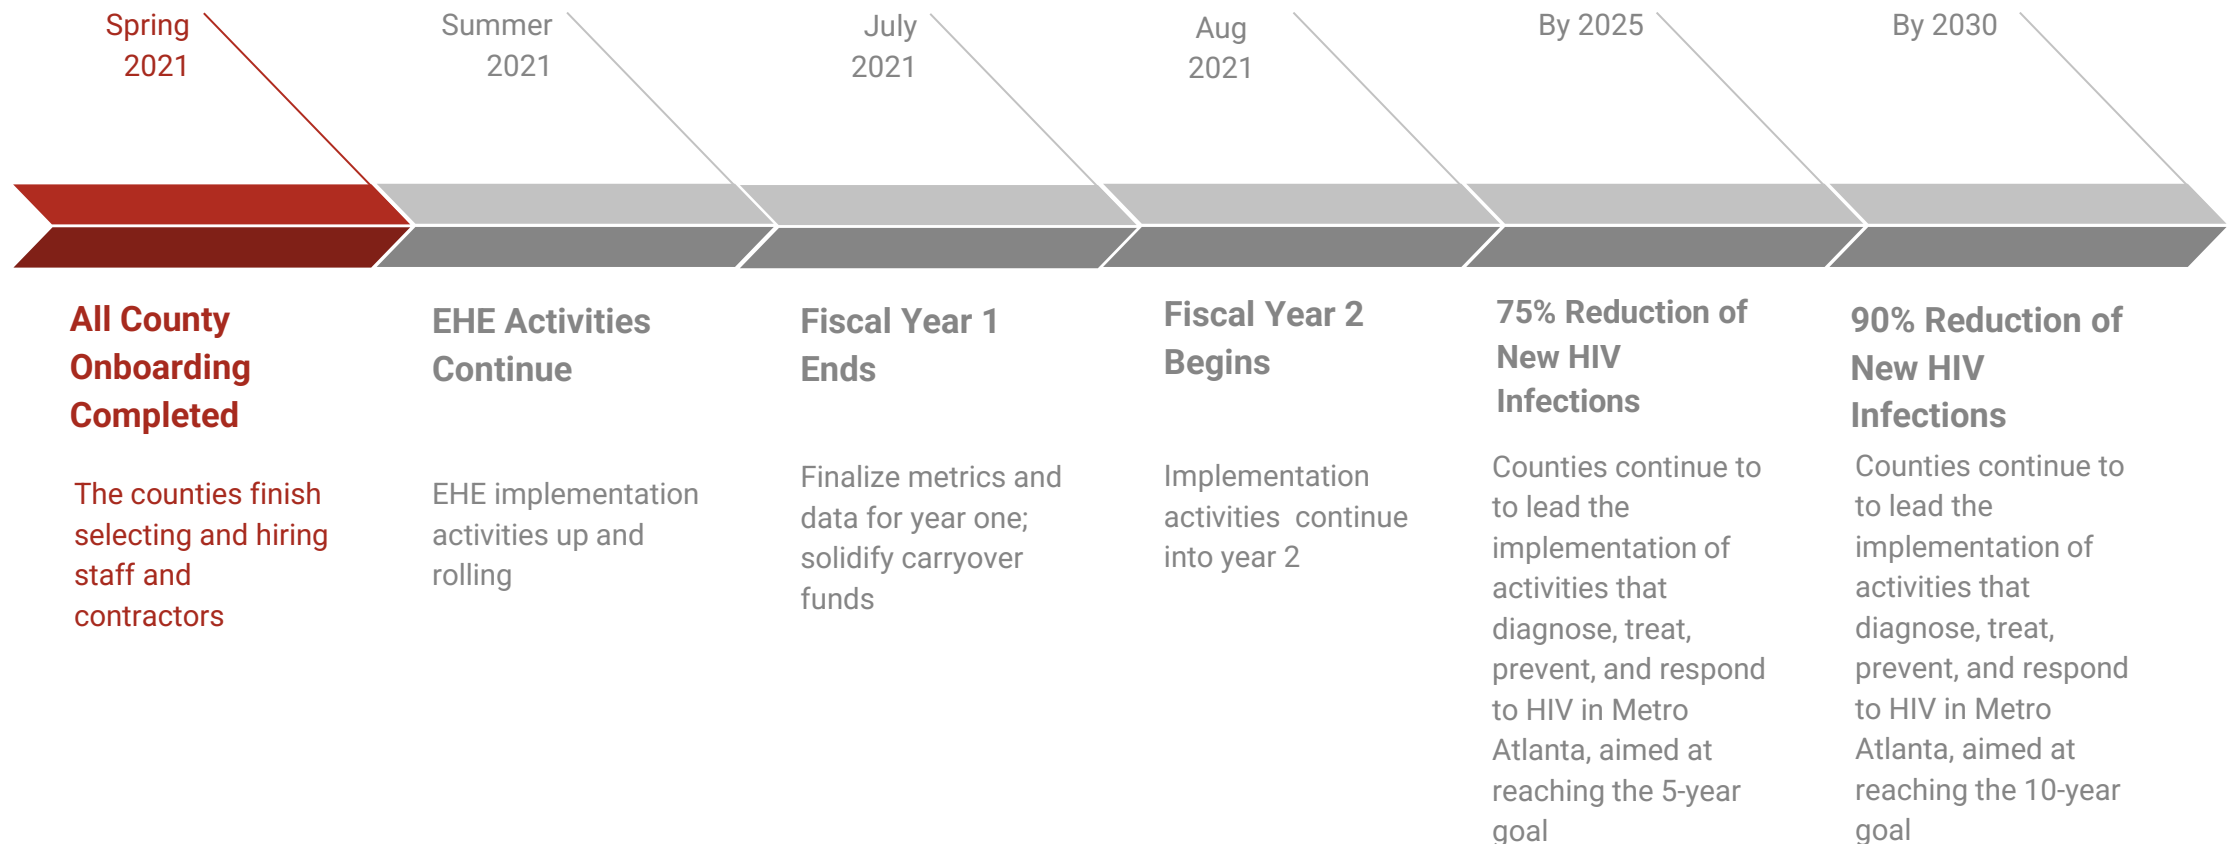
Spring 2021

All County Onboarding Completed

The counties finish selecting and hiring staff and contractors

Summer 2021

EHE Activities Continue

EHE implementation activities up and rolling

July 2021

Fiscal Year 1 Ends

Finalize metrics and data for year one; solidify carryover funds

Aug 2021

Fiscal Year 2 Begins

Implementation activities continue into year 2

By 2025

75% Reduction of New HIV Infections

Counties continue to to lead the implementation of activities that diagnose, treat, prevent, and respond to HIV in Metro Atlanta, aimed at reaching the 5-year goal

By 2030

90% Reduction of New HIV Infections

Counties continue to to lead the implementation of activities that diagnose, treat, prevent, and respond to HIV in Metro Atlanta, aimed at reaching the 10-year goal